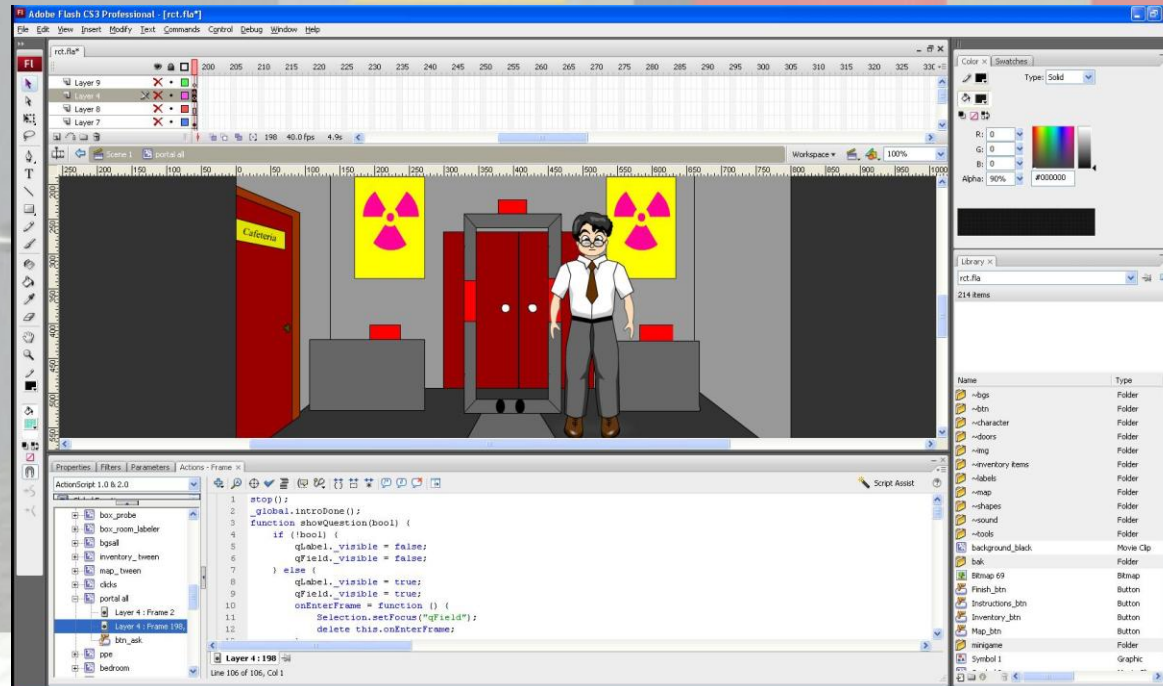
Adobe Flash CS3 Professional - [rct.fla*]

File Edit View Insert Modify Text Commands Control Debug Window Help

rct.fla*

Layer 9
Layer 4
Layer 8
Layer 7

200 205 210 215 220 225 230 235 240 245 250 255 260 265 270 275 280 285 290 295 300 305 310 315 320 325 330

198 40.0fps 4.9s

Scene 1 portal all

Workspace 100%

250 200 150 100 50 0 50 100 150 200 250 300 350 400 450 500 550 600 650 700 750 800 850 900 950 1000

Cafeteria

Color Swatches
Type: Solid
R: 0
G: 0
B: 0
Alpha: 90% #000000

Library
rct.fla
214 items

| Name | Type |
|---|---|
| ~bgs | Folder |
| ~btn | Folder |
| ~character | Folder |
| ~doors | Folder |
| ~img | Folder |
| ~inventory items | Folder |
| ~labels | Folder |
| ~map | Folder |
| ~shapes | Folder |
| ~sound | Folder |
| ~tools | Folder |
| background_black | Movie Clip |
| bak | Folder |
| Bitmap 69 | Bitmap |
| Finish_btn | Button |
| Instructions_btn | Button |
| Inventory_btn | Button |
| Map_btn | Button |
| minigame | Folder |
| Symbol 1 | Graphic |

Properties Filters Parameters Actions - Frame

ActionScript 1.0 & 2.0

box_probe
box_room_labeler
bgsall
inventory_tween
map_tween
clicks
portal all
Layer 4 : Frame 2
Layer 4 : Frame 198
btn_ask
ppe
bedroom

Script Assist

1 stop();
2 _global.introDone();
3 function showQuestion(bool) {
4 if (!bool) {
5 qLabel._visible = false;
6 qField._visible = false;
7 } else {
8 qLabel._visible = true;
9 qField._visible = true;
10 onEnterFrame = function () {
11 Selection.setFocus("qField");
12 delete this.onEnterFrame;

Layer 4 : 198

Line 106 of 106, Col 1